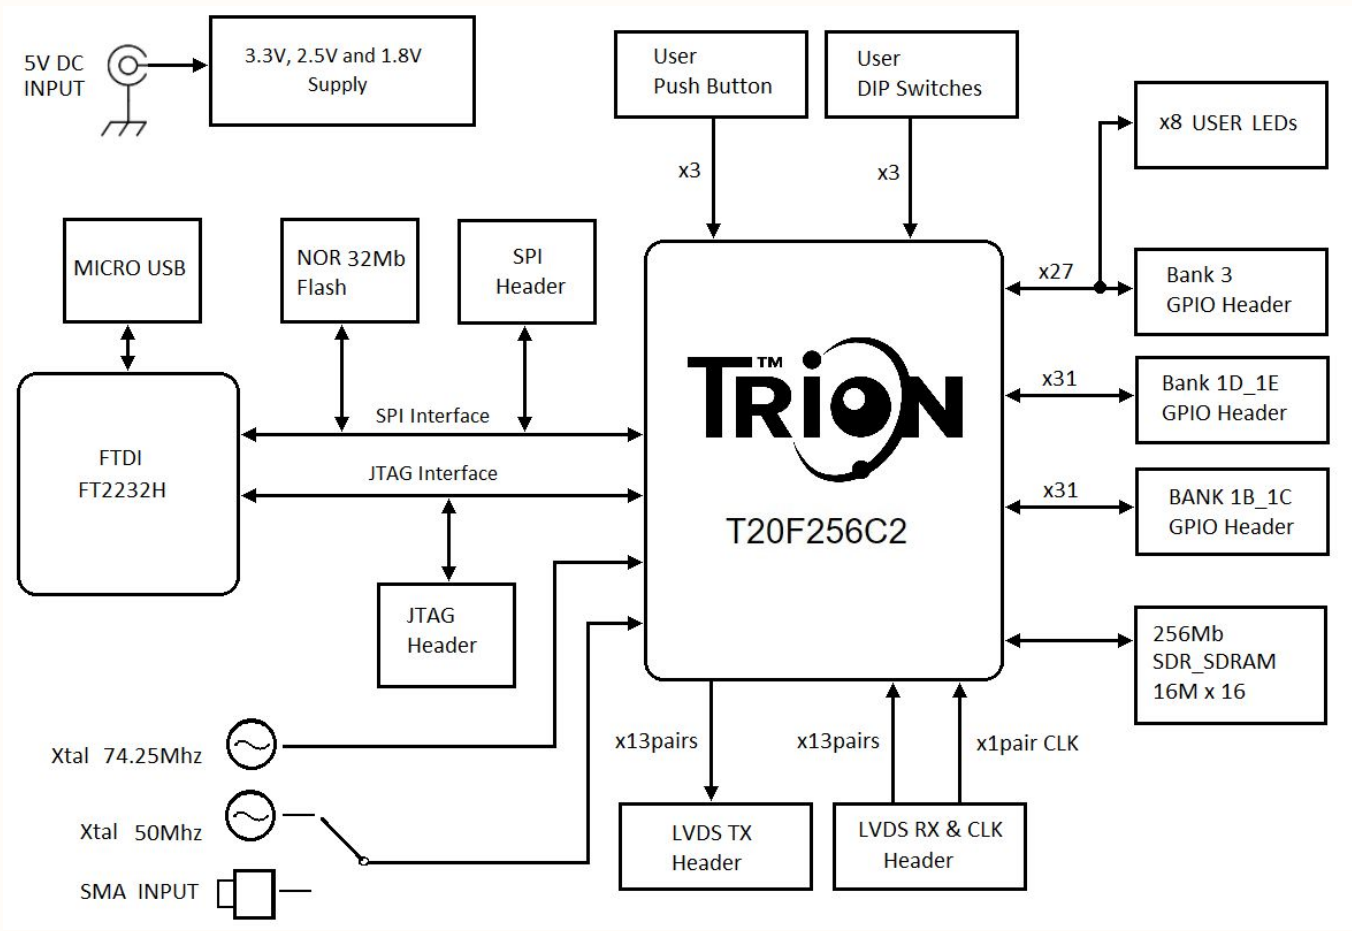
5V DC INPUT

3.3V, 2.5V and 1.8V Supply

User Push Button

User DIP Switches

x3

x3

x8 USER LEDs

MICRO USB

NOR 32Mb Flash

SPI Header

x27

Bank 3 GPIO Header

TRION™

x31

Bank 1D_1E GPIO Header

SPI Interface

FTDI FT2232H

JTAG Interface

x31

BANK 1B_1C GPIO Header

T20F256C2

JTAG Header

256Mb SDR_SDRAM 16M x 16

Xtal 74.25Mhz

x13pairs

x13pairs

x1pair CLK

Xtal 50Mhz

LVDS TX Header

LVDS RX & CLK Header

SMA INPUT